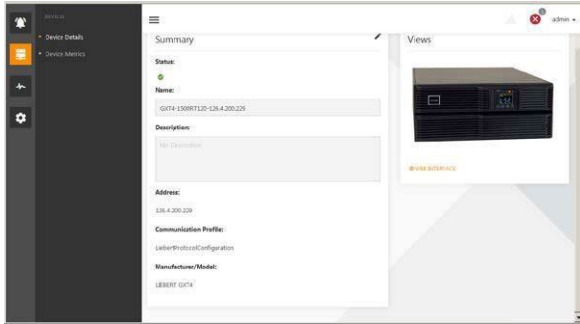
DEVICE

Device Details

Device Metrics

admin

Summary

Status:

Name:

GXT4-1500RT120-126.4.200.229

Description:

No Description

Address:

126.4.200.229

Communication Profile:

LiebertProtocolConfiguration

Manufacturer/Model:

LIEBERT GXT4

Views

WEB INTERFACE